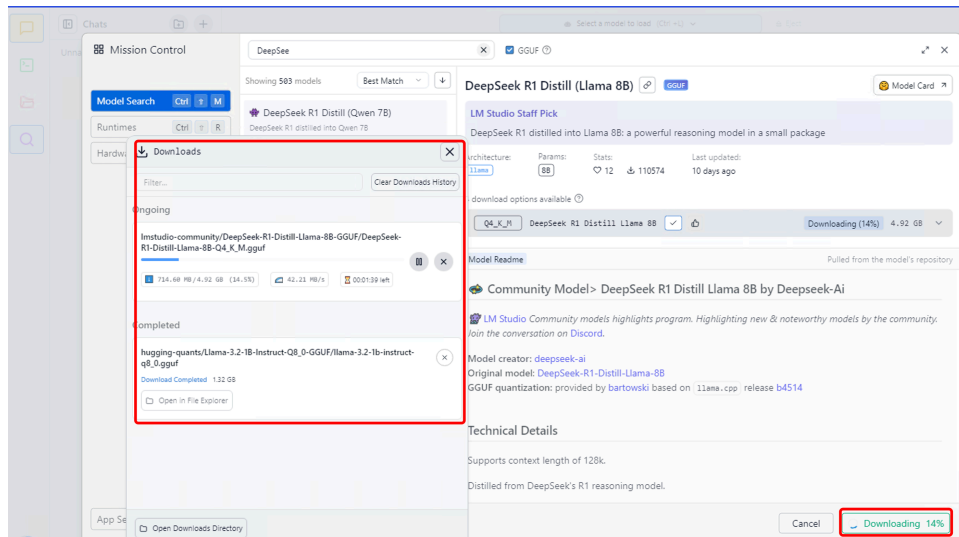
Chats

Select a model to load (Ctrl + L)

Mission Control

DeepSee

GGUF

Model Search Ctrl ⇧ M

Runtimes Ctrl ⇧ R

Hardw

App Se

Showing 503 models

Best Match

DeepSeek R1 Distill (Qwen 7B)

DeepSeek R1 distilled into Qwen 7B

Downloads

Filter...

Clear Downloads History

Ongoing

lmstudio-community/DeepSeek-R1-Distill-Llama-8B-GGUF/DeepSeek-R1-Distill-Llama-8B-Q4_K_M.gguf

714.60 MB/4.92 GB (14.5%)

42.21 MB/s

00:01:39 left

Completed

hugging-quants/Llama-3.2-1B-Instruct-Q8_0-GGUF/llama-3.2-1b-instruct-q8_0.gguf

Download Completed 1.32 GB

Open in File Explorer

Open Downloads Directory

DeepSeek R1 Distill (Llama 8B)

GGUF

Model Card

LM Studio Staff Pick

DeepSeek R1 distilled into Llama 8B: a powerful reasoning model in a small package

Architecture: llama

Params: 8B

Stats: 12 110574

Last updated: 10 days ago

download options available

Q4_K_M DeepSeek R1 Distill Llama 8B

Downloading (14%) 4.92 GB

Model Readme

Pulled from the model's repository

Community Model> DeepSeek R1 Distill Llama 8B by Deepseek-Ai

LM Studio Community models highlights program. Highlighting new & noteworthy models by the community. Join the conversation on Discord.

Model creator: deepseek-ai
Original model: DeepSeek-R1-Distill-Llama-8B
GGUF quantization: provided by bartowski based on llama.cpp release b4514

Technical Details

Supports context length of 128k.

Distilled from DeepSeek's R1 reasoning model.

Cancel

Downloading 14%